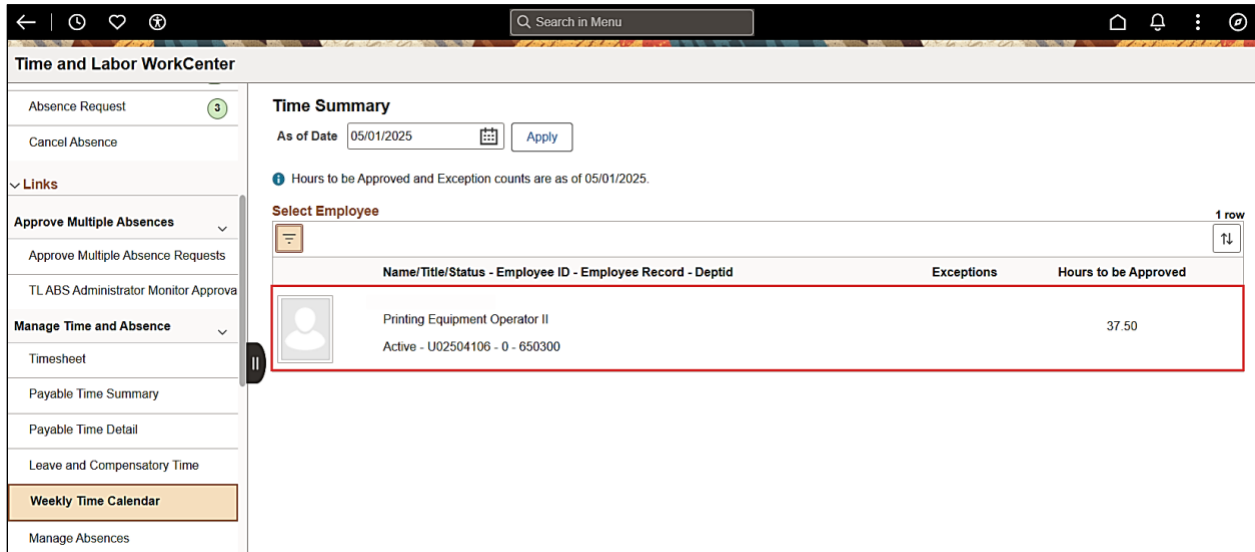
Search in Menu

Time and Labor WorkCenter

Absence Request 3

Cancel Absence

Links

Approve Multiple Absences

Approve Multiple Absence Requests

TL ABS Administrator Monitor Approva

Manage Time and Absence

Timesheet

Payable Time Summary

Payable Time Detail

Leave and Compensatory Time

Weekly Time Calendar

Manage Absences

Time Summary

As of Date 05/01/2025 Apply

Hours to be Approved and Exception counts are as of 05/01/2025.

Select Employee

1 row

| Name/Title/Status - Employee ID - Employee Record - Deptid | Exceptions | Hours to be Approved |
|---|---|---|
| Printing Equipment Operator II<br>Active - U02504106 - 0 - 650300 | | 37.50 |